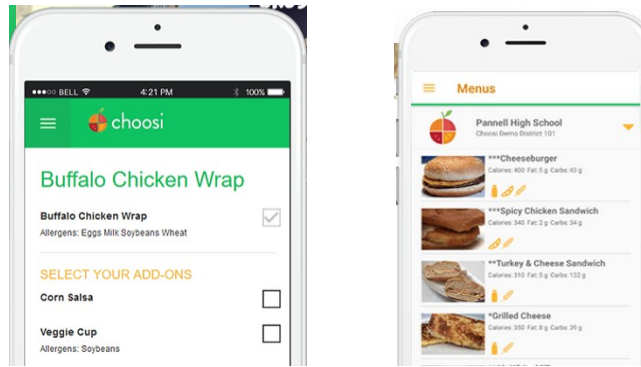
●●●○○ BELL 4:21 PM 100%

choosi

Buffalo Chicken Wrap

Buffalo Chicken Wrap
Allergens: Eggs Milk Soybeans Wheat

SELECT YOUR ADD-ONS

Corn Salsa

Veggie Cup
Allergens: Soybeans

Menus

Pannell High School
Choosi Demo District 101

***Cheeseburger
Calories: 400 Fat: 5 g Carbs: 43 g

***Spicy Chicken Sandwich
Calories: 340 Fat: 2 g Carbs: 3 g

**Turkey & Cheese Sandwich
Calories: 310 Fat: 5 g Carbs: 132 g

*Grilled Cheese
Calories: 350 Fat: 8 g Carbs: 39 g